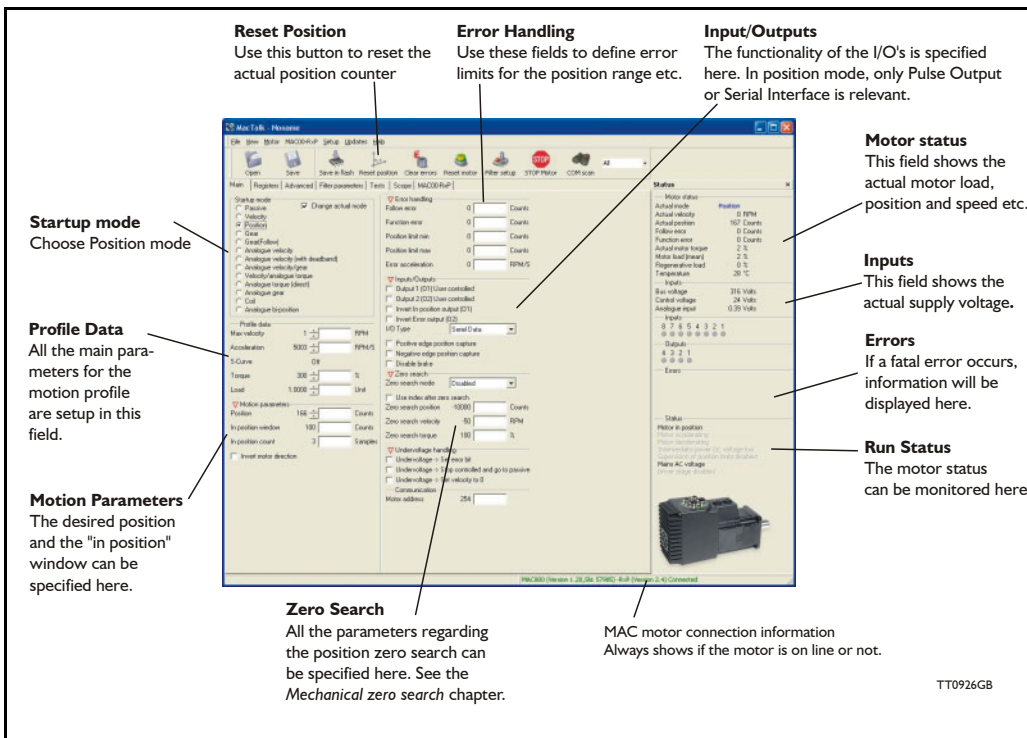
**Reset Position**
Use this button to reset the actual position counter

**Error Handling**
Use these fields to define error limits for the position range etc.

**Input/Outputs**
The functionality of the I/O's is specified here. In position mode, only Pulse Output or Serial Interface is relevant.

**Motor status**
This field shows the actual motor load, position and speed etc.

**Startup mode**
Choose Position mode

**Inputs**
This field shows the actual supply voltage.

**Profile Data**
All the main parameters for the motion profile are setup in this field.

**Errors**
If a fatal error occurs, information will be displayed here.

**Run Status**
The motor status can be monitored here

**Motion Parameters**
The desired position and the "in position" window can be specified here.

**Zero Search**
All the parameters regarding the position zero search can be specified here. See the *Mechanical zero search* chapter.

MAC motor connection information
Always shows if the motor is on line or not.

MacTalk - Noname
File View Motor MAC00-R+P Setup Updates Help
Open Save Save in flash Reset position Clear errors Reset motor Filter setup STOP Motor COM scan All
Main Registers Advanced Filter parameters Tests Scope MAC00-R+P

Startup mode
Passive
Velocity
Position
Gear
Gear(Follow)
Analogue velocity
Analogue velocity (with deadband)
Analogue velocity/gear
Velocity/analogue torque
Analogue torque (direct)
Analogue gear
Coil
Analogue bi-position
Change actual mode

Profile data
Max velocity 1 RPM
Acceleration 5003 RPM/S
S-Curve Off
Torque 300 %
Load 1.0000 Unit

Motion parameters
Position 166 Counts
In position window 100 Counts
In position count 3 Samples
Invert motor direction

Error handling
Follow error 0 Counts
Function error 0 Counts
Position limit min 0 Counts
Position limit max 0 Counts
Error acceleration 0 RPM/S

Inputs/Outputs
Output 1 (O1) User controlled
Output 2 (O2) User controlled
Invert In position output (O1)
Invert Error output (O2)
I/O Type Serial Data
Positive edge position capture
Negative edge position capture
Disable brake

Zero search
Zero search mode Disabled
Use index after zero search
Zero search position -10000 Counts
Zero search velocity 50 RPM
Zero search torque 100 %

Undervoltage handling
Undervoltage = Set error bit
Undervoltage = Stop controlled and go to passive
Undervoltage = Set velocity to 0

Communication
Motor address 254

Status
Motor status
Actual mode Position
Actual velocity 0 RPM
Actual position 167 Counts
Follow error 0 Counts
Function error 0 Counts
Actual motor torque 2 %
Motor load (mean) 2 %
Regenerative load 0 %
Temperature 28 °C

Inputs
Bus voltage 316 Volts
Control voltage 24 Volts
Analogue input 0.39 Volts
8 7 6 5 4 3 2 1

Outputs
4 3 2 1

Errors

Status
Motor in position
Motor accelerating
Motor decelerating
Intermediate power DC voltage low
Supervision of position limits disabled
Mains AC voltage
Driver stage disabled

MAC800 (Version 1.28, file: 57985) - R+P (Version 2.4) Connected

TT0926GB